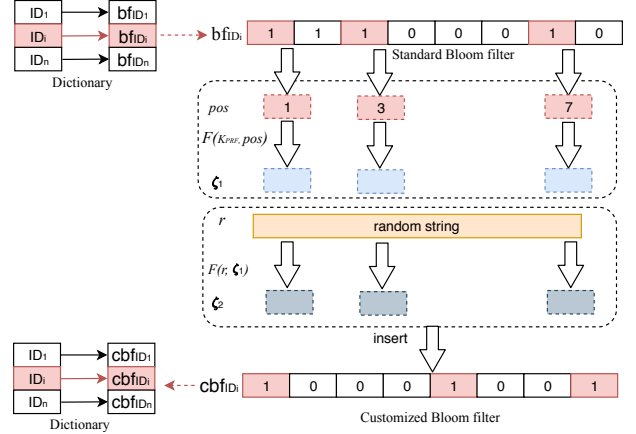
| $ID_1$ | $bf_{ID_1}$ |
|---|---|
| $ID_i$ | $bf_{ID_i}$ |
| $ID_n$ | $bf_{ID_n}$ |

Dictionary

$bf_{ID_i}$

| 1 | 1 | 1 | 0 | 0 | 0 | 1 | 0 |
|---|---|---|---|---|---|---|---|

Standard Bloom filter

*pos* 1 3 7

$F(K_{PRF}, pos)$

$\zeta_1$

*r* random string

$F(r, \zeta_1)$

$\zeta_2$

insert

| $ID_1$ | $cbf_{ID_1}$ |
|---|---|
| $ID_i$ | $cbf_{ID_i}$ |
| $ID_n$ | $cbf_{ID_n}$ |

Dictionary

$cbf_{ID_i}$

| 1 | 0 | 0 | 0 | 1 | 0 | 0 | 1 |
|---|---|---|---|---|---|---|---|

Customized Bloom filter